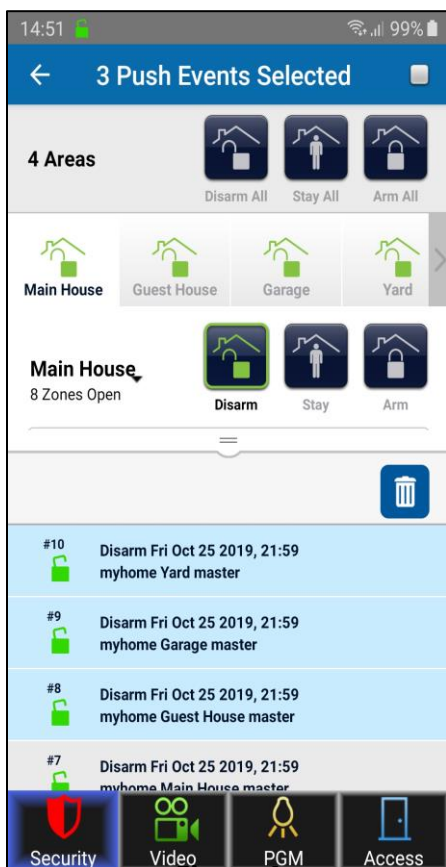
14:51 99%

3 Push Events Selected

4 Areas

Disarm All Stay All Arm All

Main House Guest House Garage Yard

Main House
8 Zones Open

Disarm Stay Arm

#10 Disarm Fri Oct 25 2019, 21:59
myhome Yard master

#9 Disarm Fri Oct 25 2019, 21:59
myhome Garage master

#8 Disarm Fri Oct 25 2019, 21:59
myhome Guest House master

#7 Disarm Fri Oct 25 2019, 21:59
myhome Main House master

Security Video PGM Access